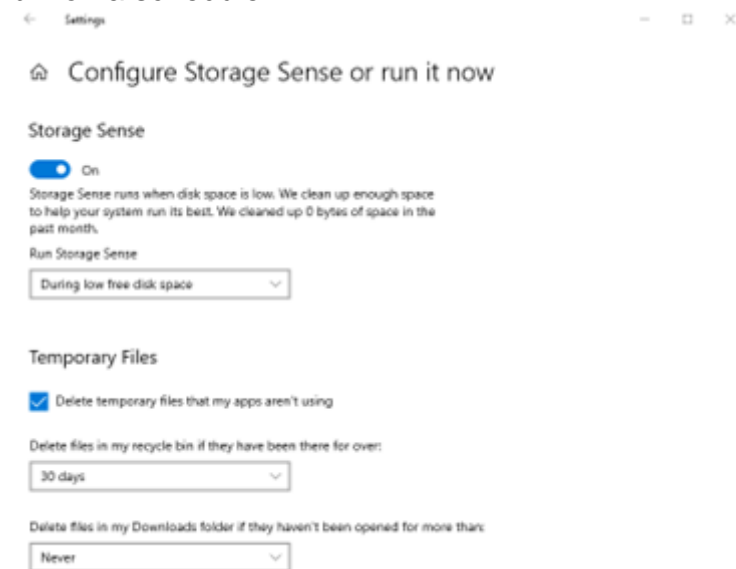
Settings

Configure Storage Sense or run it now

Storage Sense

On

Storage Sense runs when disk space is low. We clean up enough space to help your system run its best. We cleaned up 0 bytes of space in the past month.

Run Storage Sense

During low free disk space

Temporary Files

Delete temporary files that my apps aren't using

Delete files in my recycle bin if they have been there for over:

30 days

Delete files in my Downloads folder if they haven't been opened for more than:

Never